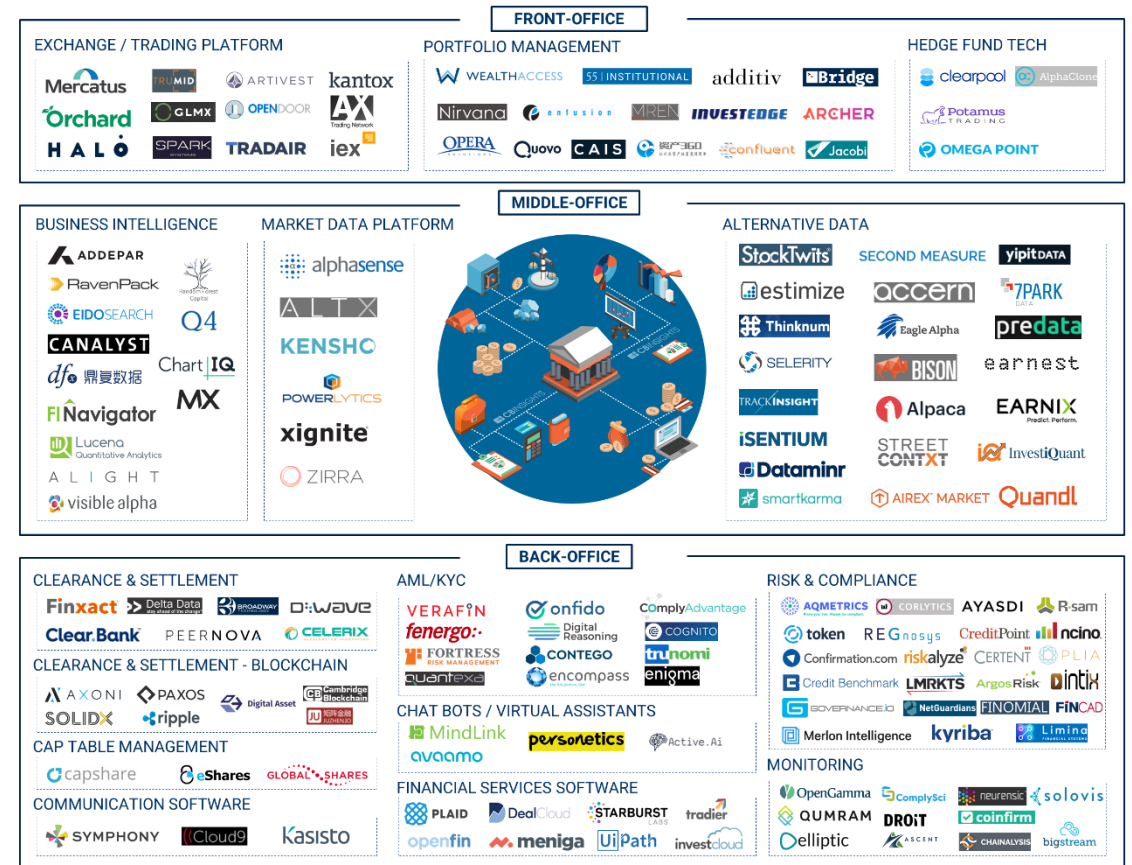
FRONT-OFFICE

EXCHANGE / TRADING PLATFORM
Mercatus
TRUMID
ARTIVEST
kantox
Orchard
GLMX
OPENDOOR
AX Trading Network
HALO
SPARK
TRADAIR
iex

PORTFOLIO MANAGEMENT
WEALTHACCESS
55 INSTITUTIONAL
additiv
Bridge
Nirvana
enfusion
MREN
INVESTEDGE
ARCHER
OPERA
Quovo
CAIS
资产360
confluent
Jacobi

HEDGE FUND TECH
clearpool
AlphaClone
Potamus TRADING
OMEGA POINT

MIDDLE-OFFICE

BUSINESS INTELLIGENCE
ADDEPAR
RavenPack
Random Forest Capital
EIDOSEARCH
Q4
CANALYST
Chart IQ
dfo 鼎复数据
MX
FI Navigator
Lucena Quantitative Analytics
ALIGHT
visible alpha

MARKET DATA PLATFORM
alphasense
ALTX
KENSHO
POWERLYTICS
xignite
ZIRRA

CB INSIGHTS

ALTERNATIVE DATA
StockTwits
SECOND MEASURE
yipitDATA
estimize
accern
7PARK DATA
Thinknum
Eagle Alpha
predata
SELERITY
BISON
earnest
TRACKINSIGHT
Alpaca
EARNIX Predict. Perform.
iSENTIUM
STREET CONTXT
InvestiQuant
Dataminr
smartkarma
AIREX MARKET
Quandl

BACK-OFFICE

CLEARANCE & SETTLEMENT
Finxact
Delta Data
BROADWAY
D-WAVE
Clear.Bank
PEERNOVA
CELERIX

CLEARANCE & SETTLEMENT - BLOCKCHAIN
AXONI
PAXOS
Digital Asset
Cambridge Blockchain
SOLIDX
ripple
JU

CAP TABLE MANAGEMENT
capshare
eShares
GLOBAL SHARES

COMMUNICATION SOFTWARE
SYMPHONY
Cloud9
Kasisto

AML/KYC
VERAFIN
onfido
ComplyAdvantage
fenergo
Digital Reasoning
COGNITO
FORTRESS RISK MANAGEMENT
CONTEGO
trunomi
quantexa
encompass
enigma

CHAT BOTS / VIRTUAL ASSISTANTS
MindLink
personetics
Active.Ai
avaamo

FINANCIAL SERVICES SOFTWARE
PLAID
DealCloud
STARBURST LABS
tradier
openfin
meniga
UiPath
investcloud

RISK & COMPLIANCE
AQMETRICS
CORLYTICS
AYASDI
R-sam
token
REGnosys
CreditPoint
ncino
Confirmation.com
riskalyze
CERTENT
OPLIA
Credit Benchmark
LMRKTS
ArgosRisk
intix
GOVERNANCE.IO
NetGuardians
FINOMIAL
FINCAD
Merlon Intelligence
kyriba
Limina

MONITORING
OpenGamma
ComplySci
neurensic
solovis
QUMRAM
DROIT
coinfirm
elliptic
ASCENT
CHAINALYSIS
bigstream